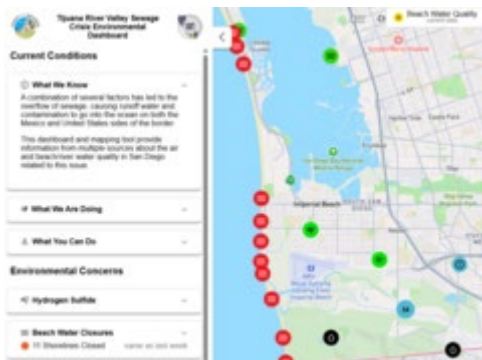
Tijuana River Valley Sewage Crisis Environmental Dashboard

Current Conditions

What We Know

A combination of several factors has led to the overflow of sewage, causing runoff water and contamination to go into the ocean on both the Mexico and United States sides of the border.

This dashboard and mapping tool provide information from multiple sources about the air and beach/river water quality in San Diego related to this issue.

What We Are Doing

What You Can Do

Environmental Concerns

Hydrogen Sulfide

Beach Water Closures

11 Shorelines Closed

Beach Water Quality

Imperial Beach